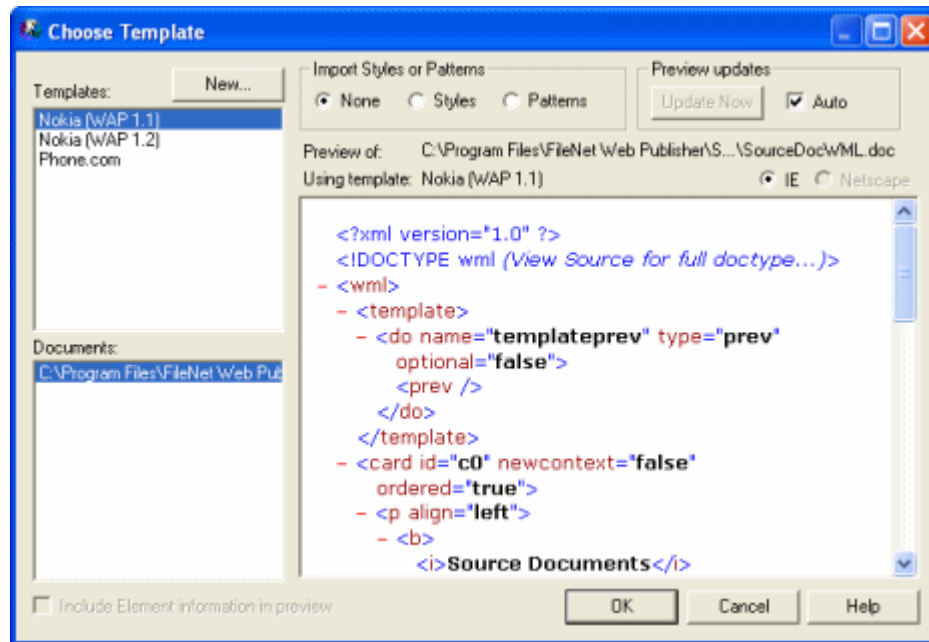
Choose Template

Templates:
New...
Nokia (WAP 1.1)
Nokia (WAP 1.2)
Phone.com

Import Styles or Patterns
None
Styles
Patterns

Preview updates
Update Now
Auto

Preview of: C:\Program Files\FileNet Web Publisher\S...\SourceDocWML.doc
Using template: Nokia (WAP 1.1)
IE
Netscape

<?xml version="1.0" ?>
<!DOCTYPE wml (View Source for full doctype...)>
- <wml>
- <template>
- <do name="templateprev" type="prev" optional="false">
<prev />
</do>
</template>
- <card id="c0" newcontext="false" ordered="true">
- <p align="left">
- <b>
<i>Source Documents</i>

Documents:
C:\Program Files\FileNet Web Pub

Include Element information in preview
OK
Cancel
Help